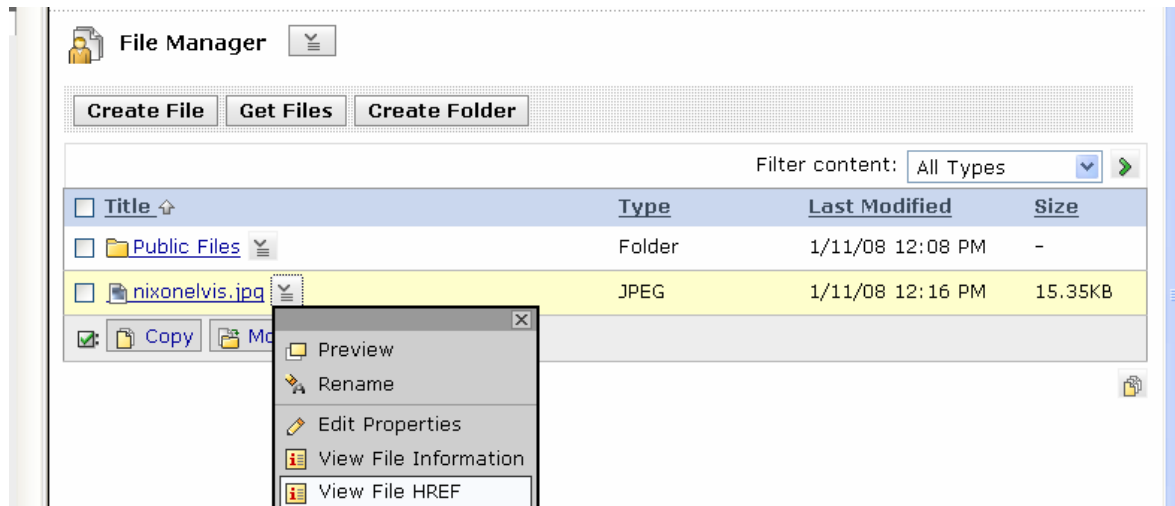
File Manager

Create File | Get Files | Create Folder

Filter content: All Types

| Title | Type | Last Modified | Size |
|---|---|---|---|
| Public Files | Folder | 1/11/08 12:08 PM | – |
| nixonelvis.jpg | JPEG | 1/11/08 12:16 PM | 15.35KB |

Copy Mo

Preview
Rename
Edit Properties
View File Information
View File HREF